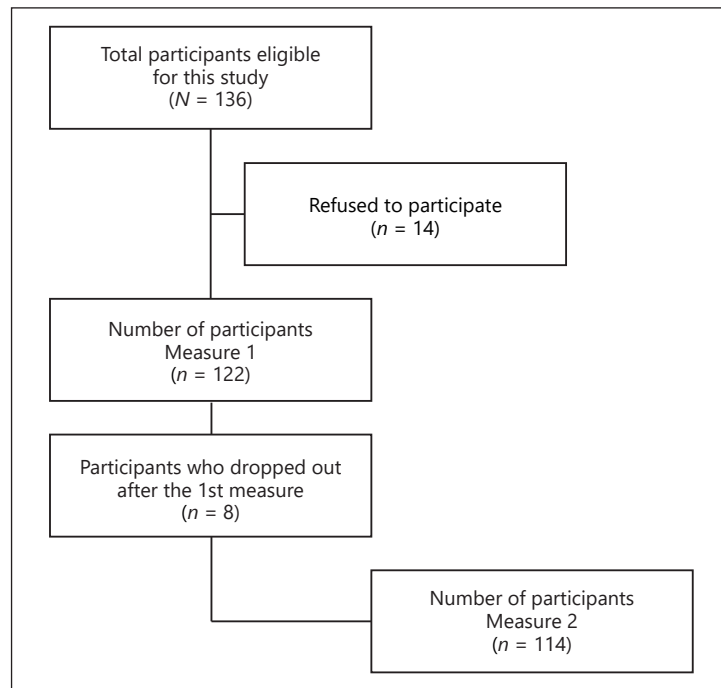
Total participants eligible for this study
($N$ = 136)

Refused to participate
($n$ = 14)

Number of participants
Measure 1
($n$ = 122)

Participants who dropped out after the 1st measure
($n$ = 8)

Number of participants
Measure 2
($n$ = 114)